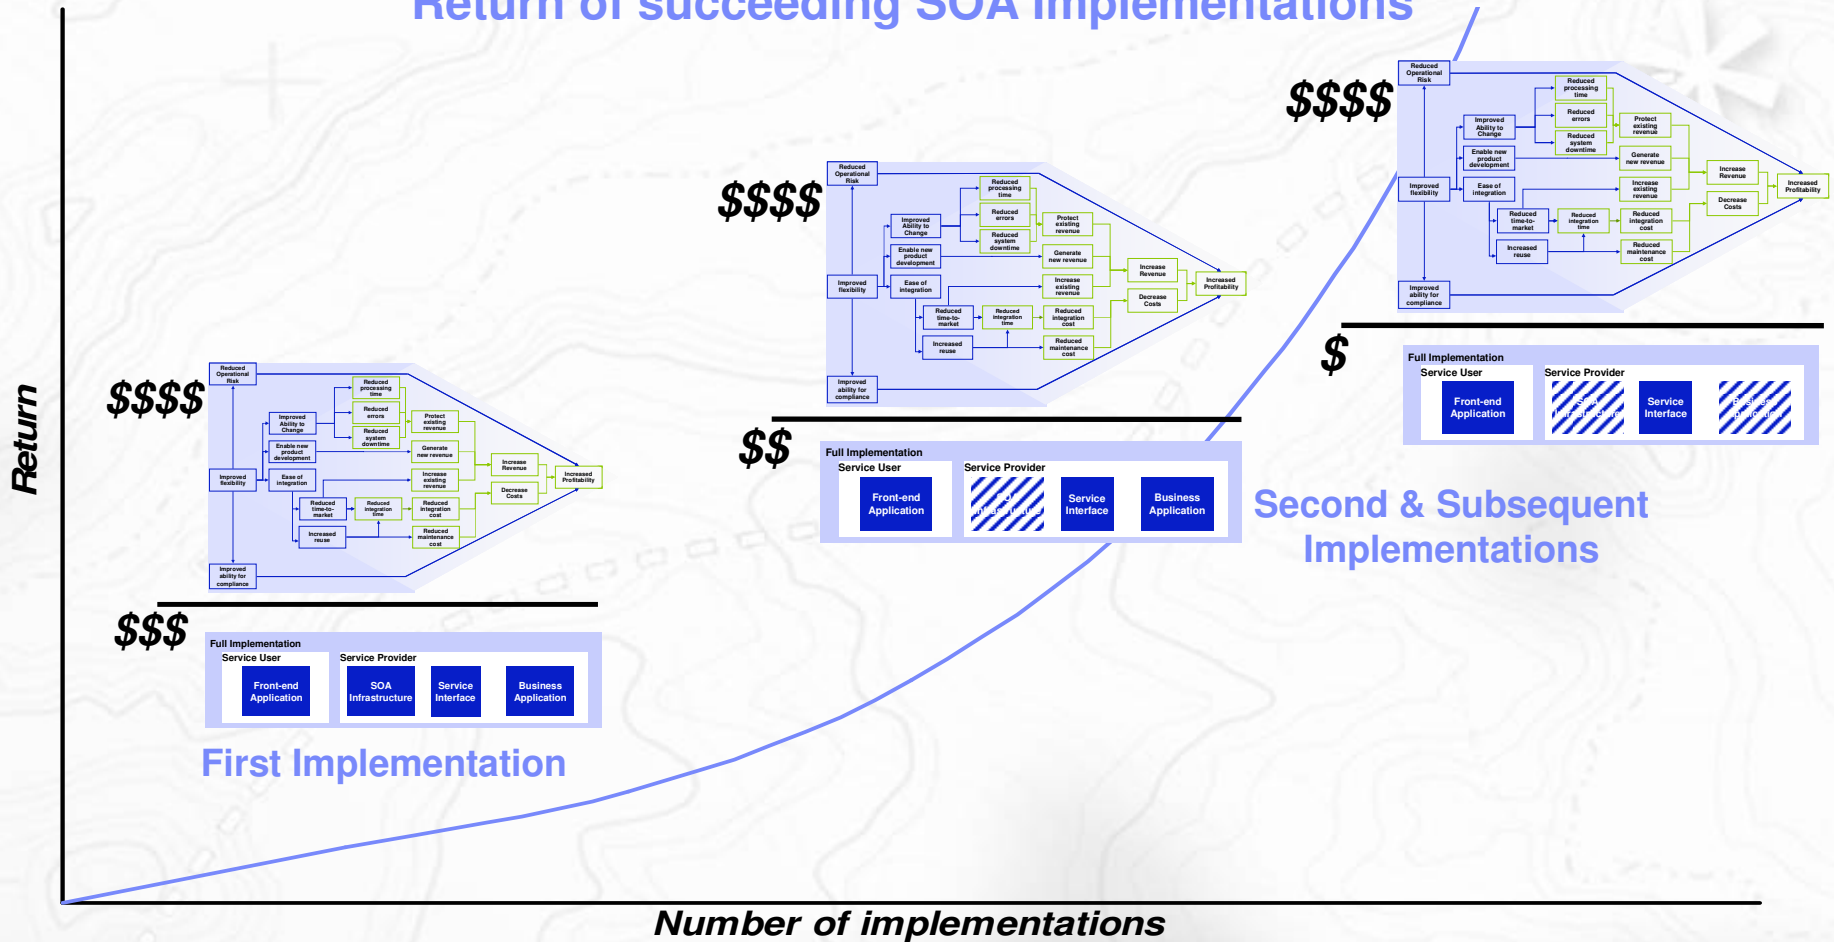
Return of succeeding SOA implementations

Return

$$$$

Reduced Operational Risk
Improved Ability to Change
Reduced processing time
Reduced errors
Reduced system downtime
Protect existing revenue
Enable new product development
Generate new revenue
Improved flexibility
Ease of integration
Increase existing revenue
Increase Revenue
Increased Profitability
Decrease Costs
Reduced time-to-market
Reduced integration time
Reduced integration cost
Increased reuse
Reduced maintenance cost
Improved ability for compliance

$$$

Full Implementation
Service User
Service Provider
Front-end Application
SOA Infrastructure
Service Interface
Business Application

First Implementation

$$$$

Reduced Operational Risk
Improved Ability to Change
Reduced processing time
Reduced errors
Reduced system downtime
Protect existing revenue
Enable new product development
Generate new revenue
Improved flexibility
Ease of integration
Increase existing revenue
Increase Revenue
Increased Profitability
Decrease Costs
Reduced time-to-market
Reduced integration time
Reduced integration cost
Increased reuse
Reduced maintenance cost
Improved ability for compliance

$$

Full Implementation
Service User
Service Provider
Front-end Application
SOA Infrastructure
Service Interface
Business Application

$$$$

Reduced Operational Risk
Improved Ability to Change
Reduced processing time
Reduced errors
Reduced system downtime
Protect existing revenue
Enable new product development
Generate new revenue
Improved flexibility
Ease of integration
Increase existing revenue
Increase Revenue
Increased Profitability
Decrease Costs
Reduced time-to-market
Reduced integration time
Reduced integration cost
Increased reuse
Reduced maintenance cost
Improved ability for compliance

$

Full Implementation
Service User
Service Provider
Front-end Application
SOA Infrastructure
Service Interface
Business Application

Second & Subsequent Implementations

Number of implementations